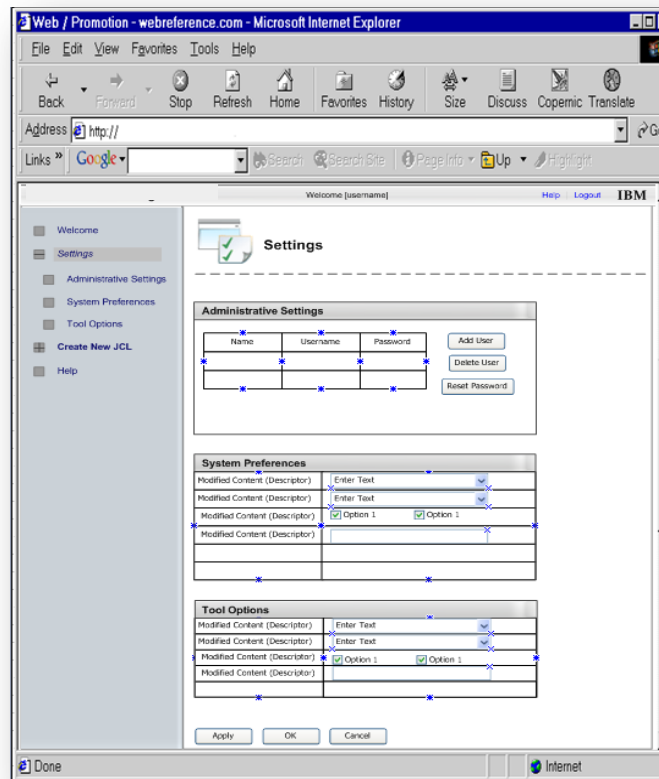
Web / Promotion - webreference.com - Microsoft Internet Explorer

File Edit View Favorites Tools Help

Back Forward Stop Refresh Home Favorites History Size Discuss Copernic Translate

Address http://

Links » Google Search Search Site Page Info Up Highlight

Welcome [username] Help | Logout IBM

Welcome
Settings
Administrative Settings
System Preferences
Tool Options
Create New JCL
Help

Settings

Administrative Settings

| Name | Username | Password |
|---|---|---|
| | | |
| | | |

Add User
Delete User
Reset Password

System Preferences

| | |
|---|---|
| Modified Content (Descriptor) | Enter Text |
| Modified Content (Descriptor) | Enter Text |
| Modified Content (Descriptor) | Option 1 Option 1 |
| Modified Content (Descriptor) | |
| | |
| | |

Tool Options

| | |
|---|---|
| Modified Content (Descriptor) | Enter Text |
| Modified Content (Descriptor) | Enter Text |
| Modified Content (Descriptor) | Option 1 Option 1 |
| Modified Content (Descriptor) | |
| | |

Apply OK Cancel

Done Internet